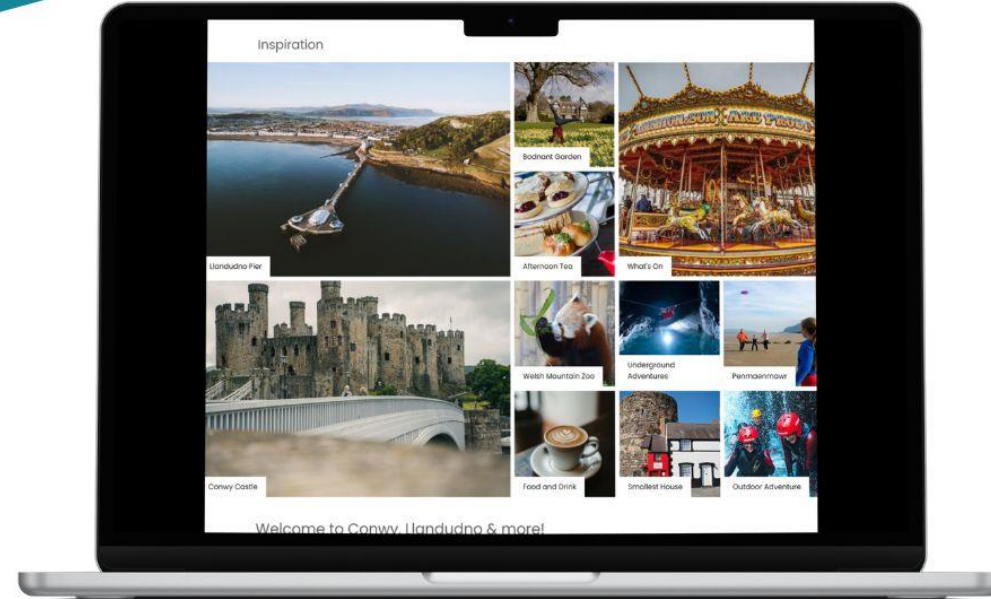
Inspiration

Llandudno Pier

Bodnant Garden

Afternoon Tea

What's On

Conwy Castle

Welsh Mountain Zoo

Underground Adventures

Penmaenmawr

Food and Drink

Smallest House

Outdoor Adventure

Welcome to Conwy, Llandudno & more!